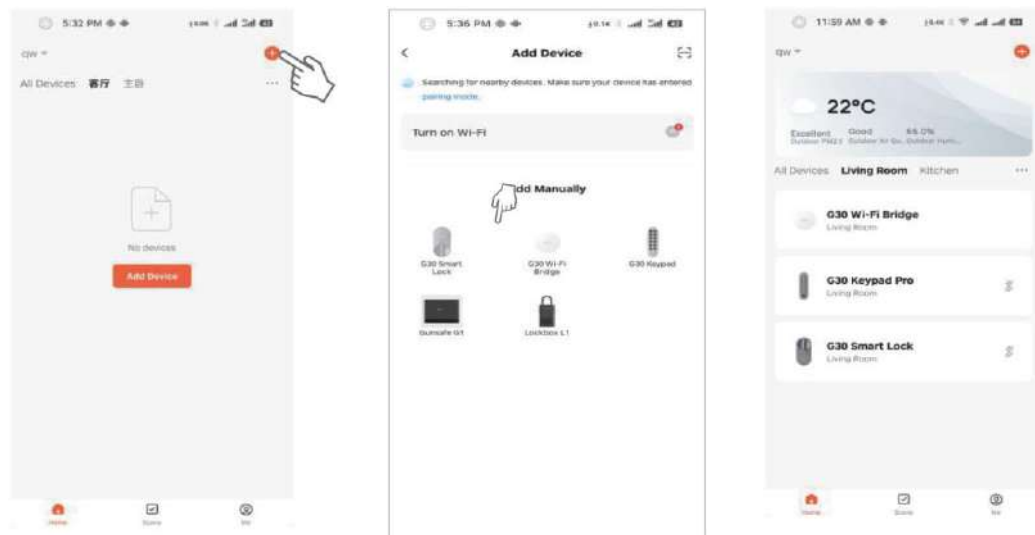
5:32 PM

qw

All Devices 客厅 主卧

No devices

Add Device

Home Scene Me

5:36 PM

Add Device

Searching for nearby devices. Make sure your device has entered pairing mode.

Turn on Wi-Fi

dd Manually

G30 Smart Lock

G30 Wi-Fi Bridge

G30 Keypad

Gunsafe G1

Lockbox L1

11:59 AM

qw

22°C

Excellent Good 66.0%
Outdoor PM2.5 Outdoor Air Qu. Outdoor Humi...

All Devices Living Room Kitchen ···

G30 Wi-Fi Bridge
Living Room

G30 Keypad Pro
Living Room

G30 Smart Lock
Living Room

Home Scene Me